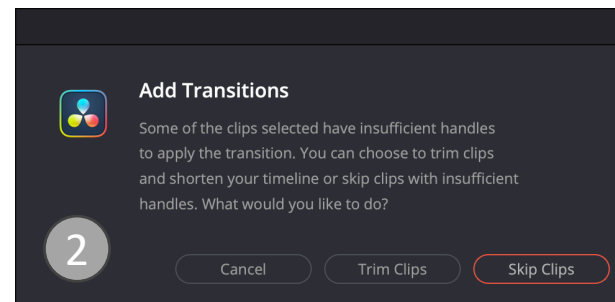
Add Transitions

Some of the clips selected have insufficient handles to apply the transition. You can choose to trim clips and shorten your timeline or skip clips with insufficient handles. What would you like to do?

2

Cancel
Trim Clips
Skip Clips